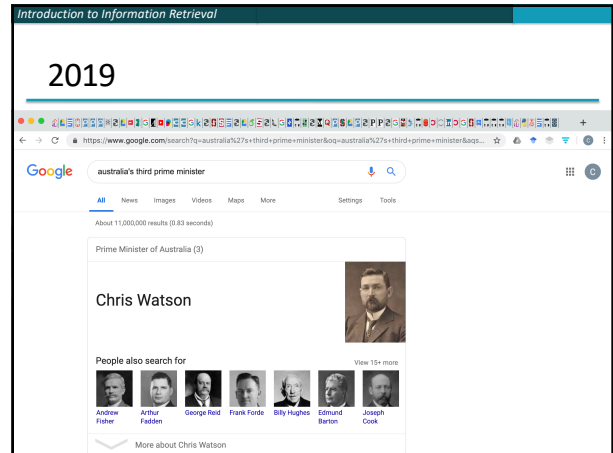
Introduction to Information Retrieval

2019

https://www.google.com/search?q=australia%27s+third+prime+minister&oq=australia%27s+third+prime+minister&aqs...

Google

australia's third prime minister

All News Images Videos Maps More Settings Tools

About 11,000,000 results (0.83 seconds)

Prime Minister of Australia (3)

Chris Watson

People also search for

View 15+ more

Andrew Fisher

Arthur Fadden

George Reid

Frank Forde

Billy Hughes

Edmund Barton

Joseph Cook

More about Chris Watson